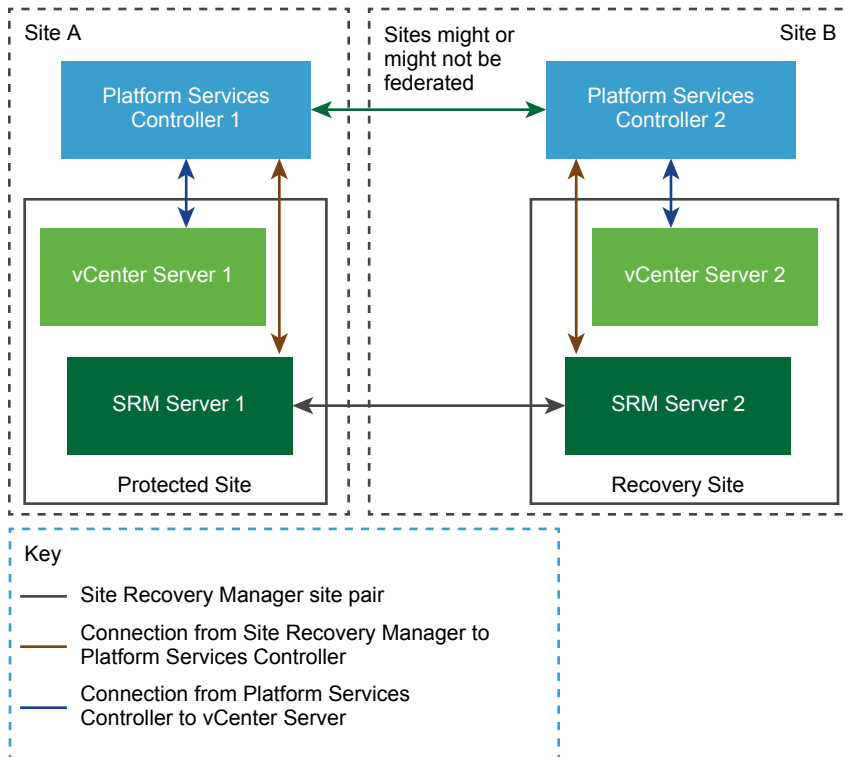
Site A

Sites might or might not be federated

Site B

Platform Services Controller 1

Platform Services Controller 2

vCenter Server 1

vCenter Server 2

SRM Server 1

SRM Server 2

Protected Site

Recovery Site

Key

Site Recovery Manager site pair

Connection from Site Recovery Manager to Platform Services Controller

Connection from Platform Services Controller to vCenter Server